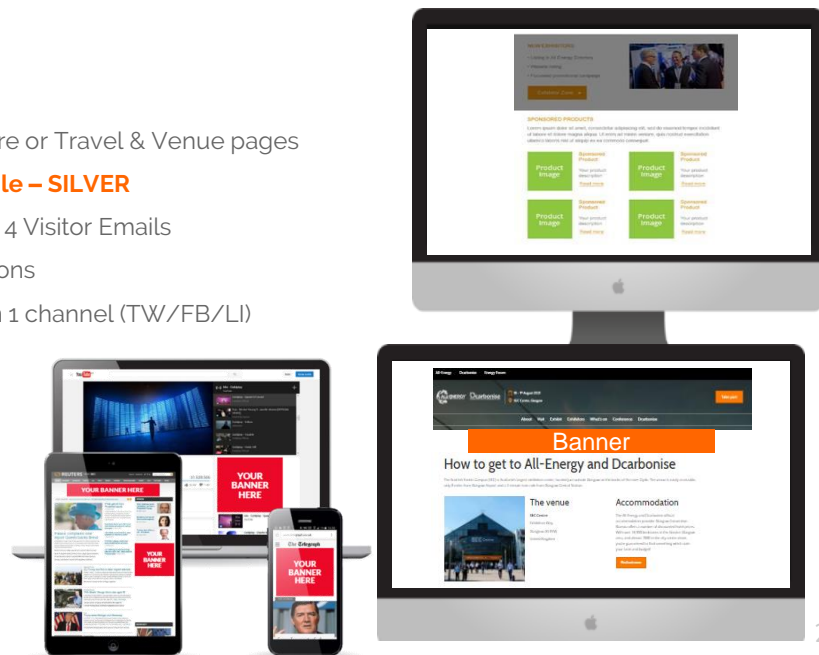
re or Travel & Venue pages

le – SILVER

4 Visitor Emails

ons

1 channel (TW/FB/LI)

NEW EXHIBITORS

Exhibitor Zone

SPONSORED PRODUCTS

| Product Image | Sponsored Product Your product description Read more | Product Image | Sponsored Product Your product description Read more |
|---|---|---|---|
| Product Image | Sponsored Product Your product description Read more | Product Image | Sponsored Product Your product description Read more |

YOUR BANNER HERE

YOUR BANNER HERE

YOUR BANNER HERE

YOUR BANNER HERE

REUTERS

The Telegraph

All-Energy Dcarbonise

Banner

How to get to All-Energy and Dcarbonise

The venue

Accommodation